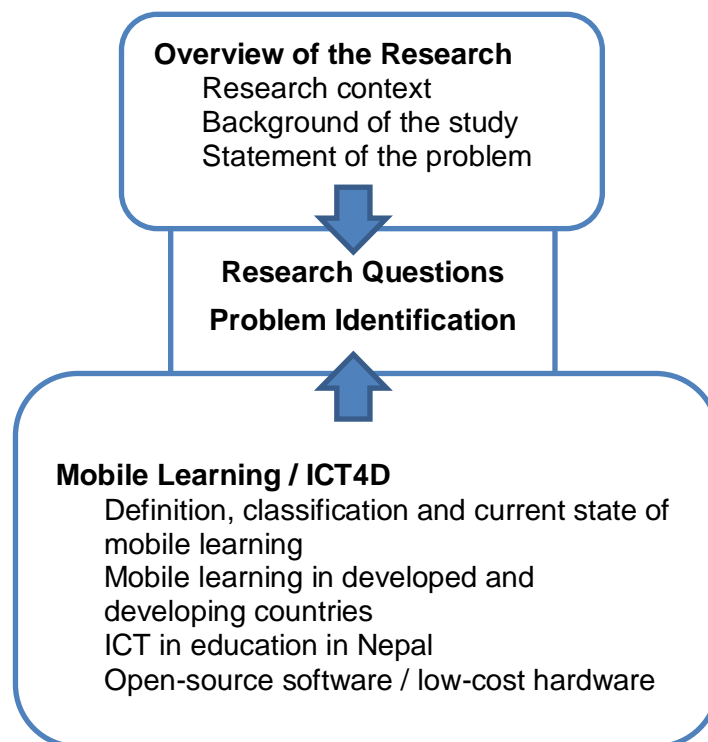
Overview of the Research
Research context
Background of the study
Statement of the problem

Research Questions
Problem Identification

Mobile Learning / ICT4D
Definition, classification and current state of mobile learning
Mobile learning in developed and developing countries
ICT in education in Nepal
Open-source software / low-cost hardware